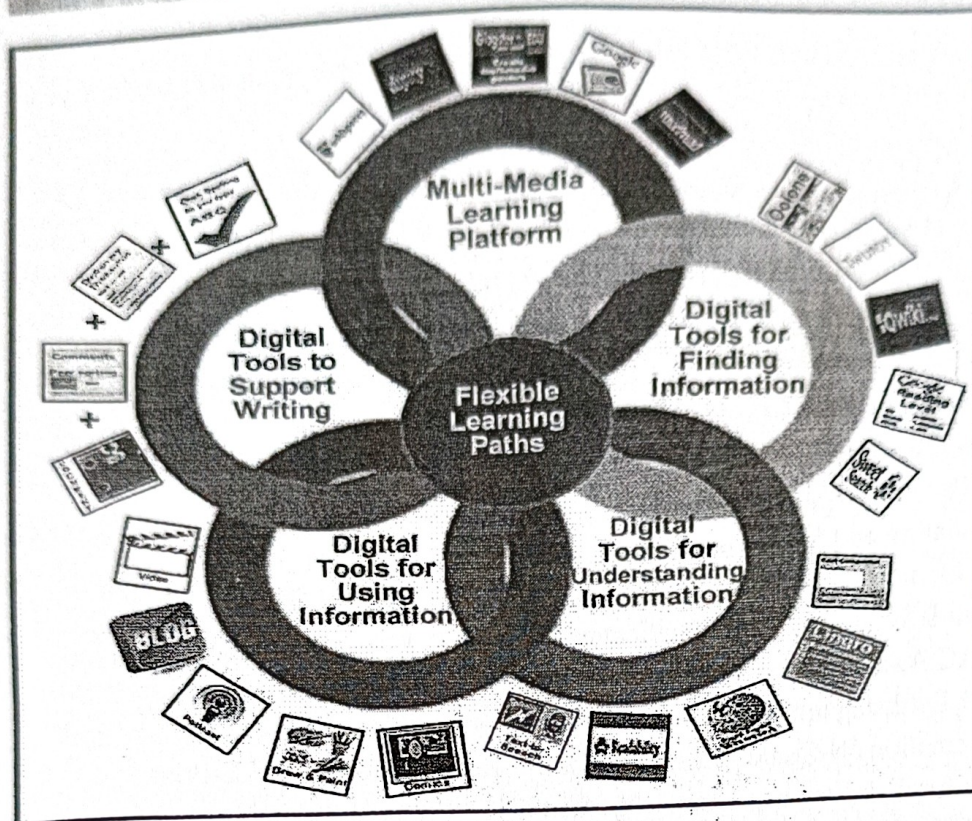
Multi-Media Learning Platform

Digital Tools for Finding Information

Digital Tools to Support Writing

Flexible Learning Paths

Digital Tools for Using Information

Digital Tools for Understanding Information

Google

Twurdy

Qwiki

Google Reading Level

Sweet Search

Lingro

Readability

Click-to-Search

Comics

Draw & Paint

Podcast

BLOG

Video

Comments

ABC

+

+

+